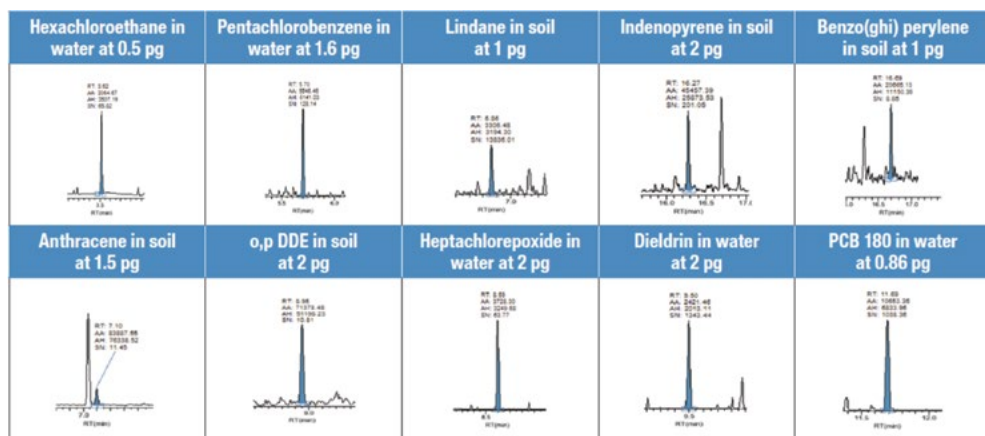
Hexachloroethane in water at 0.5 pg

RT: 3.62
AA: 2044.47
AH: 2607.16
SN: 65.52

3.5
RT(min)

Pentachlorobenzene in water at 1.6 pg

RT: 5.70
AA: 596.46
AH: 6141.23
SN: 128.14

5.5
RT(min)
6.0

Lindane in soil at 1 pg

RT: 6.86
AA: 3308.46
AH: 3194.30
SN: 13536.01

7.0
RT(min)

Indenopyrene in soil at 2 pg

RT: 16.27
AA: 45497.29
AH: 25673.53
SN: 201.05

16.0
16.5
17.1
RT(min)

Benzo(ghi) perylene in soil at 1 pg

RT: 16.69
AA: 20665.13
AH: 11150.39
SN: 6.95

16.0
16.5
17.0
RT(min)

Anthracene in soil at 1.5 pg

RT: 7.10
AA: 83667.66
AH: 76338.52
SN: 11.45

7.0
RT(min)

o,p DDE in soil at 2 pg

RT: 8.98
AA: 71375.48
AH: 51109.23
SN: 10.81

9.0
RT(min)

Heptachlorepoxide in water at 2 pg

RT: 8.55
AA: 3726.30
AH: 3249.60
SN: 63.77

8.5
RT(min)

Dieldrin in water at 2 pg

RT: 9.50
AA: 2421.46
AH: 2013.11
SN: 1242.44

9.5
RT(min)

PCB 180 in water at 0.86 pg

RT: 11.69
AA: 10683.26
AH: 6233.96
SN: 1036.36

11.5
12.0
RT(min)